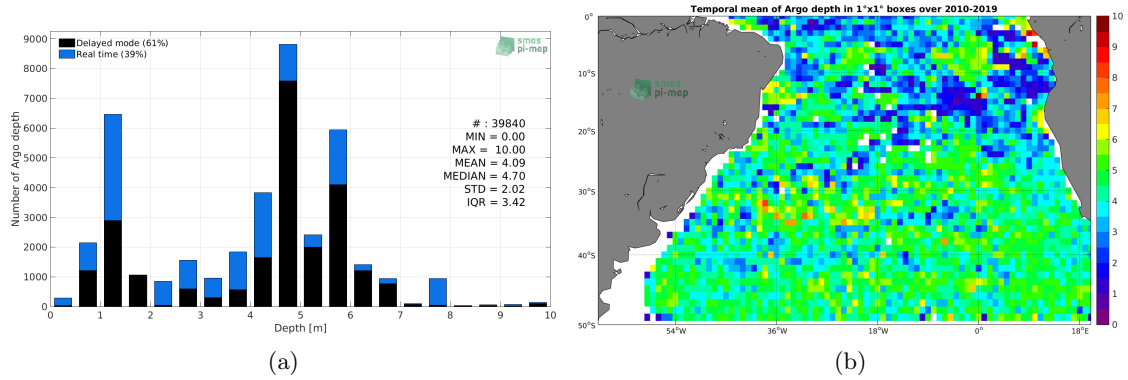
Delayed mode (61%)
Real time (39%)

smos pi-mep

9000
8000
7000
6000
5000
4000
3000
2000
1000
0

Number of Argo depth

# : 39840
MIN = 0.00
MAX = 10.00
MEAN = 4.09
MEDIAN = 4.70
STD = 2.02
IQR = 3.42

0 1 2 3 4 5 6 7 8 9 10
Depth [m]

(a)

Temporal mean of Argo depth in 1°x1° boxes over 2010-2019

smos pi-mep

0°
10°S
20°S
30°S
40°S
50°S

54°W 36°W 18°W 0° 18°E

10
9
8
7
6
5
4
3
2
1
0

(b)